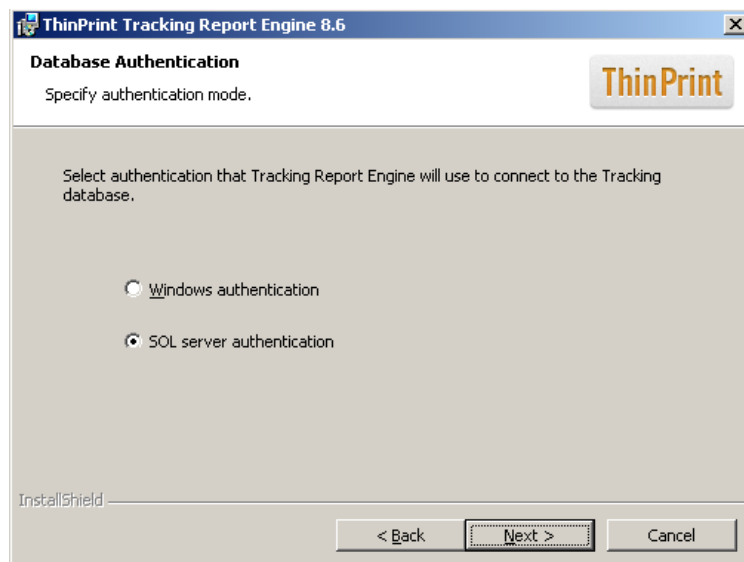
ThinPrint Tracking Report Engine 8.6

Database Authentication

Specify authentication mode.

ThinPrint

Select authentication that Tracking Report Engine will use to connect to the Tracking database.

Windows authentication

SQL server authentication

InstallShield

< Back

Next >

Cancel